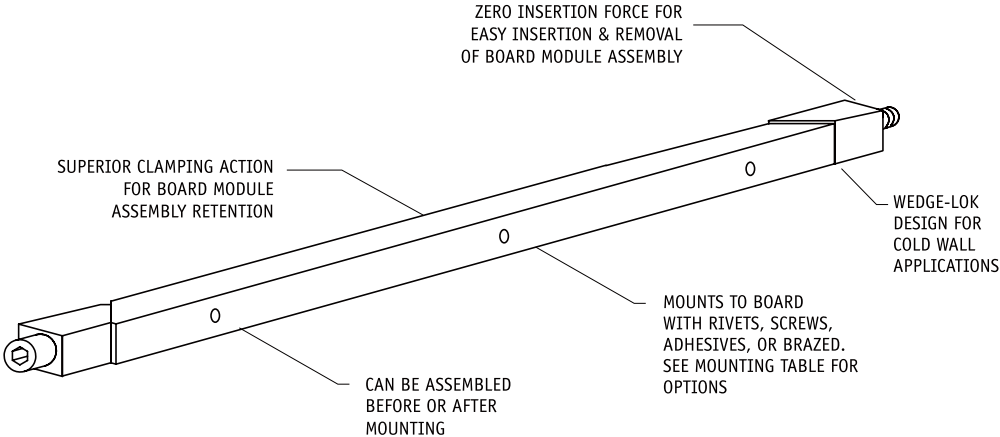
ZERO INSERTION FORCE FOR EASY INSERTION & REMOVAL OF BOARD MODULE ASSEMBLY

SUPERIOR CLAMPING ACTION FOR BOARD MODULE ASSEMBLY RETENTION

WEDGE-LOK DESIGN FOR COLD WALL APPLICATIONS

MOUNTS TO BOARD WITH RIVETS, SCREWS, ADHESIVES, OR BRAZED. SEE MOUNTING TABLE FOR OPTIONS

CAN BE ASSEMBLED BEFORE OR AFTER MOUNTING